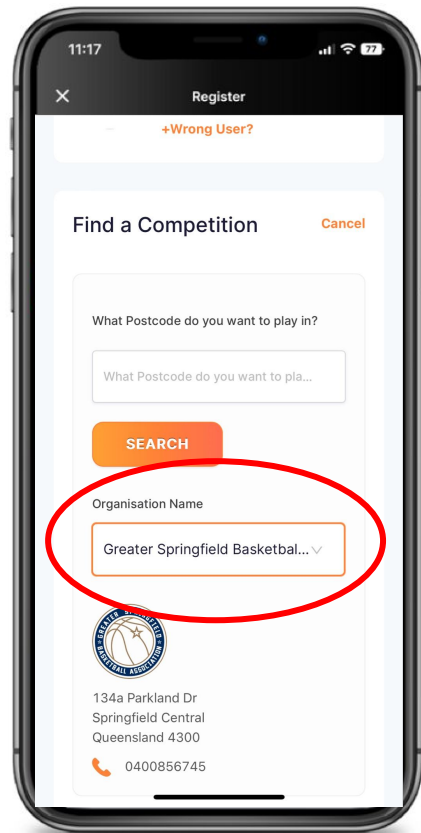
11:17

77

Register

+Wrong User?

Find a Competition

Cancel

What Postcode do you want to play in?

What Postcode do you want to pla...

SEARCH

Organisation Name

Greater Springfield Basketbal...

GREATER SPRINGFIELD BASKETBALL ASSOCIATION

134a Parkland Dr
Springfield Central
Queensland 4300

0400856745